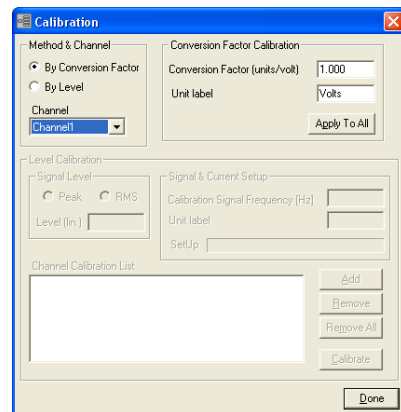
Calibration

Method & Channel
By Conversion Factor
By Level
Channel
Channel1

Conversion Factor Calibration
Conversion Factor (units/volt) 1.000
Unit label Volts
Apply To All

Level Calibration
Signal Level
Peak RMS
Level (lin.)

Signal & Current Setup
Calibration Signal Frequency [Hz]
Unit label
SetUp

Channel Calibration List
Add
Remove
Remove All
Calibrate

Done